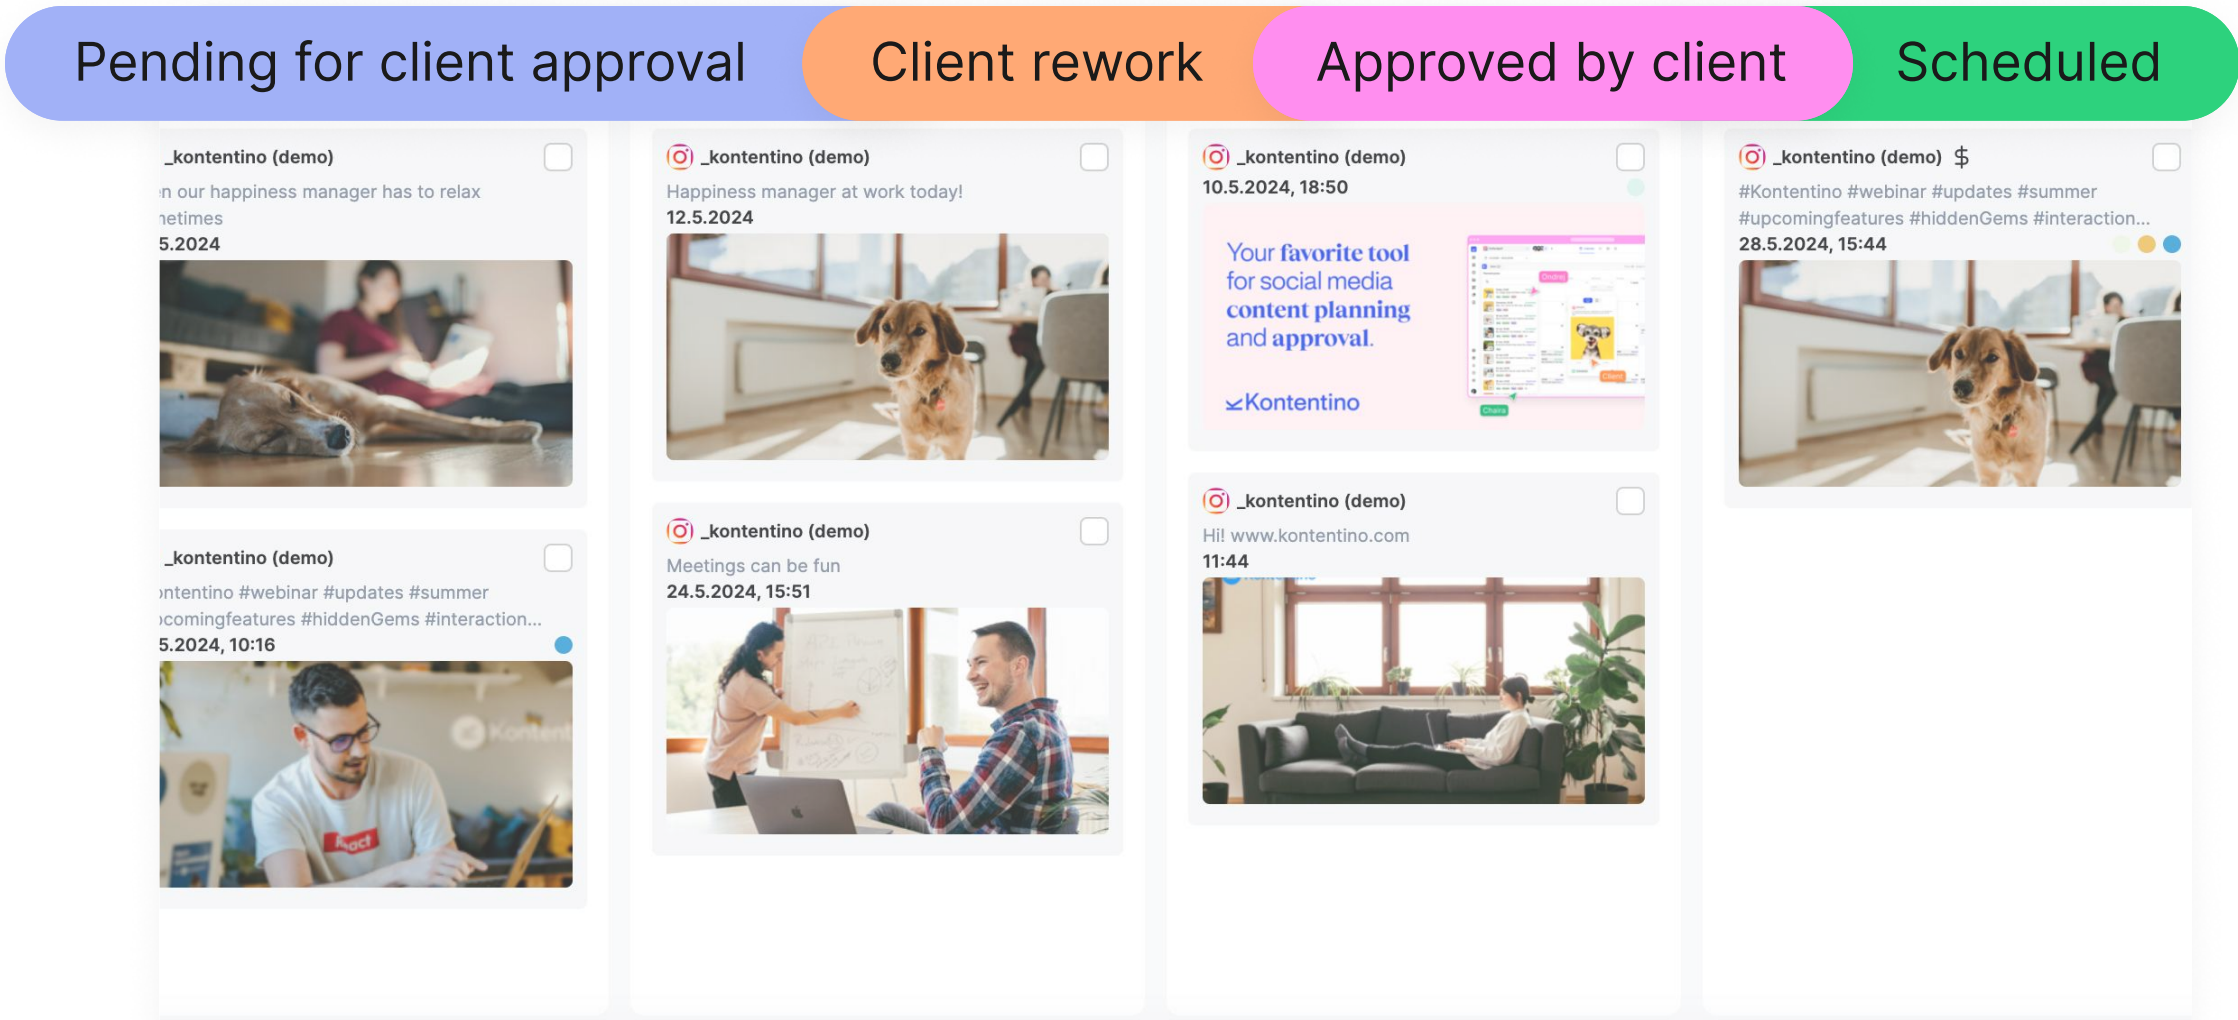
Pending for client approval

Client rework

Approved by client

Scheduled

_kontentino (demo)
n our happiness manager has to relax
netimes
5.2024

_kontentino (demo)
ntentino #webinar #updates #summer
comingfeatures #hiddenGems #interaction...
5.2024, 10:16

_kontentino (demo)
Happiness manager at work today!
12.5.2024

_kontentino (demo)
Meetings can be fun
24.5.2024, 15:51

_kontentino (demo)
10.5.2024, 18:50

Your favorite tool for social media content planning and approval.

Kontentino

_kontentino (demo)
Hi! www.kontentino.com
11:44

_kontentino (demo) $
#Kontentino #webinar #updates #summer
#upcomingfeatures #hiddenGems #interaction...
28.5.2024, 15:44